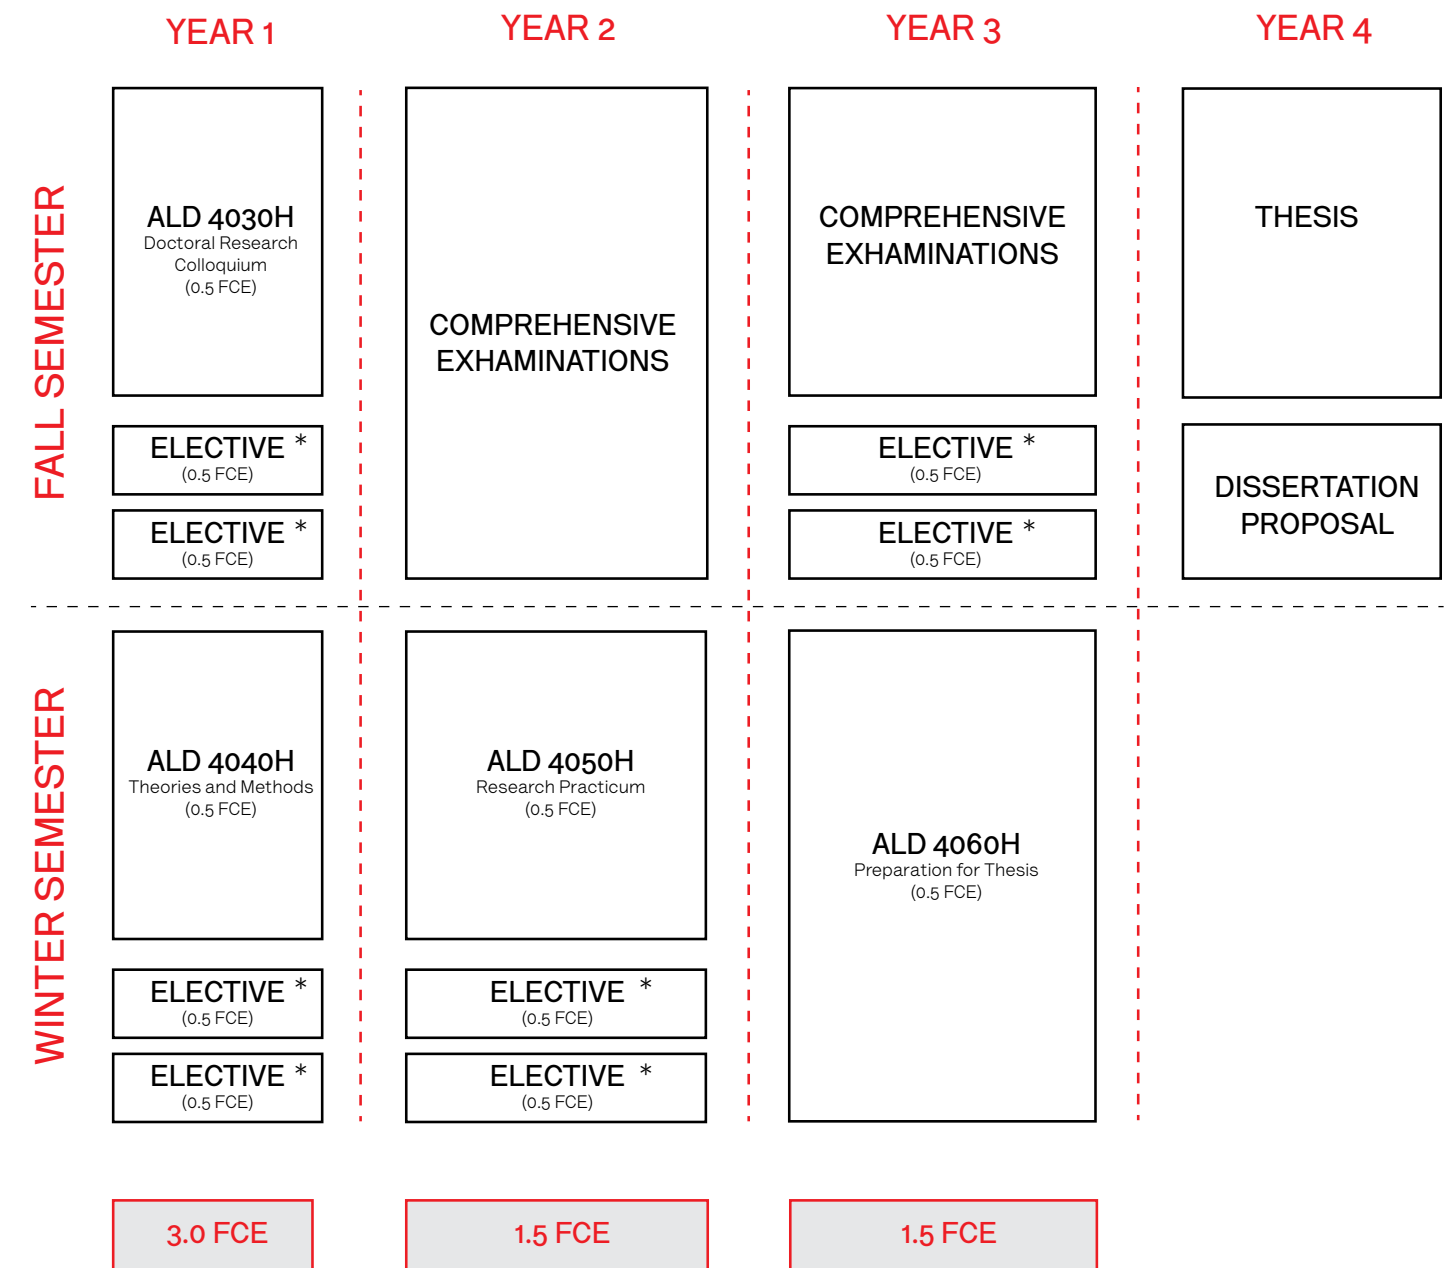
YEAR 1

YEAR 2

YEAR 3

YEAR 4

FALL SEMESTER

ALD 4030H
Doctoral Research Colloquium
(0.5 FCE)

ELECTIVE *
(0.5 FCE)

ELECTIVE *
(0.5 FCE)

COMPREHENSIVE EXHAMINATIONS

COMPREHENSIVE EXHAMINATIONS

ELECTIVE *
(0.5 FCE)

ELECTIVE *
(0.5 FCE)

THESIS

DISSERTATION PROPOSAL

WINTER SEMESTER

ALD 4040H
Theories and Methods
(0.5 FCE)

ELECTIVE *
(0.5 FCE)

ELECTIVE *
(0.5 FCE)

ALD 4050H
Research Practicum
(0.5 FCE)

ELECTIVE *
(0.5 FCE)

ELECTIVE *
(0.5 FCE)

ALD 4060H
Preparation for Thesis
(0.5 FCE)

3.0 FCE

1.5 FCE

1.5 FCE